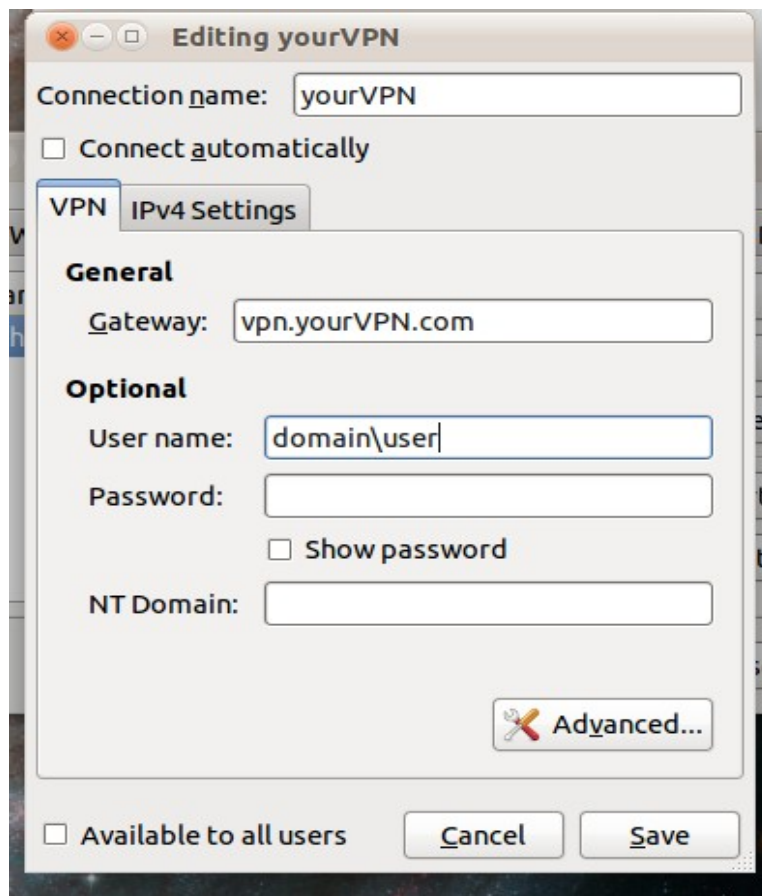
Editing yourVPN

Connection name: yourVPN

Connect automatically

VPN IPv4 Settings

General

Gateway: vpn.yourVPN.com

Optional

User name: domain\user

Password:

Show password

NT Domain:

Advanced...

Available to all users

Cancel

Save